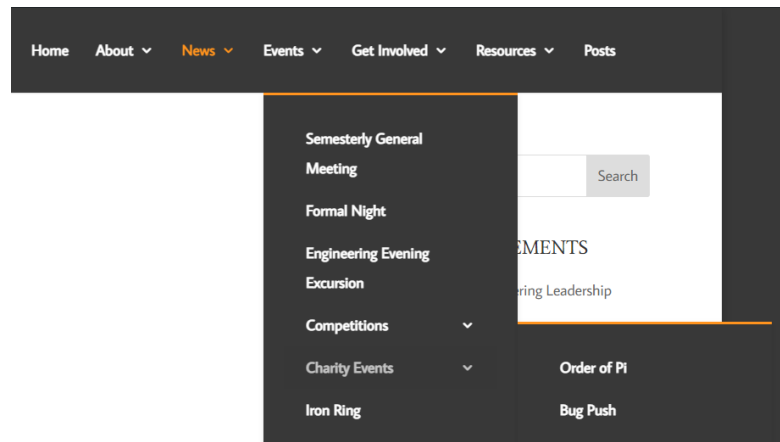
Home About News Events Get Involved Resources Posts

Semesterly General Meeting

Formal Night

Engineering Evening Excursion

Competitions

Charity Events

Iron Ring

Search

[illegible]EMENTS

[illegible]ering Leadership

Order of Pi

Bug Push